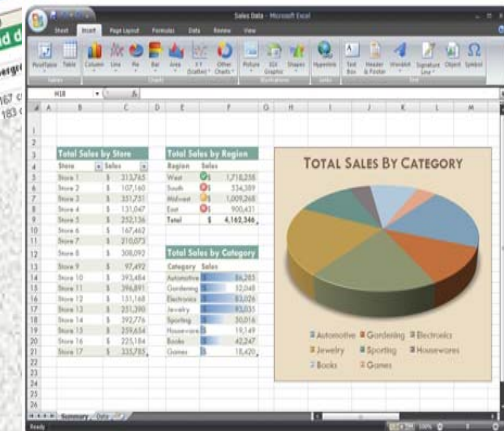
d d

Sales Data - Microsoft Excel

Sheet Insert Page Layout Formulas Data Review View

PivotTable Table Picture Column Line Pie Bar Area Scatter Other Charts Picture SGX Graphic Shapes Hyperlink Text Box Header & Footer WordArt Signature Line Object Symbol

H18

Total Sales by Store

| Store | Sales |
|---|---|
| Store 1 | $ 313,765 |
| Store 2 | $ 107,160 |
| Store 3 | $ 331,731 |
| Store 4 | $ 131,047 |
| Store 5 | $ 252,136 |
| Store 6 | $ 167,462 |
| Store 7 | $ 210,073 |
| Store 8 | $ 308,092 |
| Store 9 | $ 97,492 |
| Store 10 | $ 393,484 |
| Store 11 | $ 396,891 |
| Store 12 | $ 151,168 |
| Store 13 | $ 251,390 |
| Store 14 | $ 392,776 |
| Store 15 | $ 259,654 |
| Store 16 | $ 225,184 |
| Store 17 | $ 335,785 |

Total Sales by Region

| Region | Sales |
|---|---|
| West | $ 1,718,238 |
| South | $ 534,389 |
| Midwest | $ 1,009,268 |
| East | $ 900,451 |
| Total | $ 4,162,346 |

Total Sales by Category

| Category | Sales |
|---|---|
| Automotive | 86,285 |
| Gardening | 32,048 |
| Electronics | 63,026 |
| Jewelry | 45,033 |
| Sporting | 30,016 |
| Housewares | 19,149 |
| Books | 42,247 |
| Games | 18,420 |

TOTAL SALES BY CATEGORY

Automotive Gardening Electronics Jewelry Sporting Housewares Books Games

Summary Data

Ready